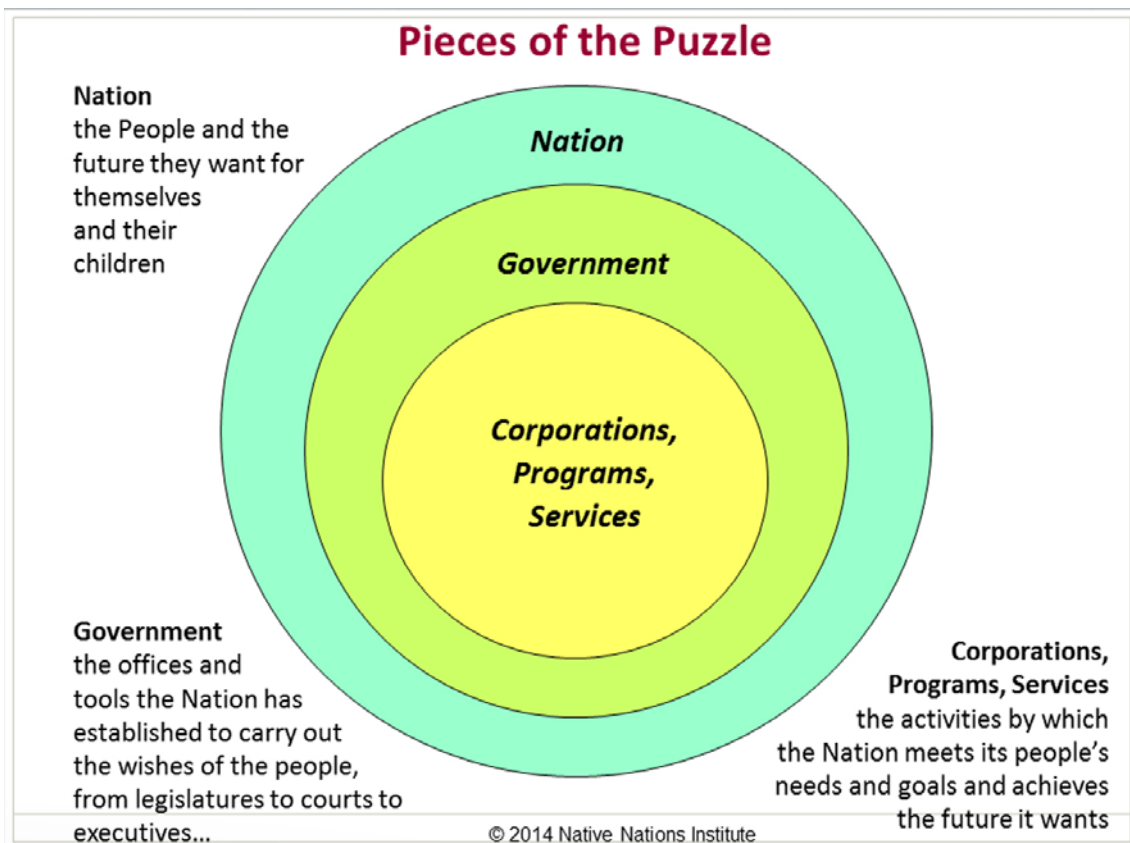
Pieces of the Puzzle

Nation
the People and the future they want for themselves and their children

Nation

Government

Corporations, Programs, Services

Government
the offices and tools the Nation has established to carry out the wishes of the people, from legislatures to courts to executives…

Corporations, Programs, Services
the activities by which the Nation meets its people's needs and goals and achieves the future it wants

© 2014 Native Nations Institute